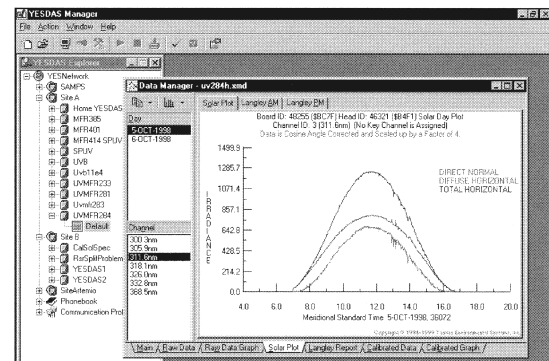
YESDAS Manager
File Action Window Help

YESDAS Explorer

YESNetwork
SAMPS
Site A
Home YESDAS
MFR305
MFR401
MFR414 SPUV
SPUV
UVB
Uvb11e4
UVMFR233
UVMFR281
Uvmfr283
UVMFR284
Default
Site B
CalSolSpec
RatSplitProblem
YESDAS1
YESDAS2
SiteAtenio
Phonebook
Communication Prof

Data Manager - uv284h.xmd

Day
5-OCT-1998
6-OCT-1998

Channel
300.3nm
305.9nm
311.6nm
318.1nm
326.0nm
332.8nm
368.5nm

Solar Plot | Langley AM | Langley PM

Board ID: 48255 ($BC7F) Head ID: 46321 ($B4F1) Solar Day Plot
Channel ID: 3 (311.6nm) (No Key Channel is Assigned)
Data is Cosine Angle Corrected and Scaled up by a Factor of 4.

I R R A D I A N C E

1499.9
1285.7
1071.4
857.1
642.8
428.5
214.2
0.0

DIRECT NORMAL
DIFFUSE HORIZONTAL
TOTAL HORIZONTAL

4.0 6.0 8.0 10.0 12.0 14.0 16.0 18.0 20.0
Meridional Standard Time 5-OCT-1998, 36072

Copyright © 1996-1999 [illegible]

Main / Raw Data / Raw Data Graph / Solar Plot / Langley Report / Calibrated Data / Calibrated Graph /